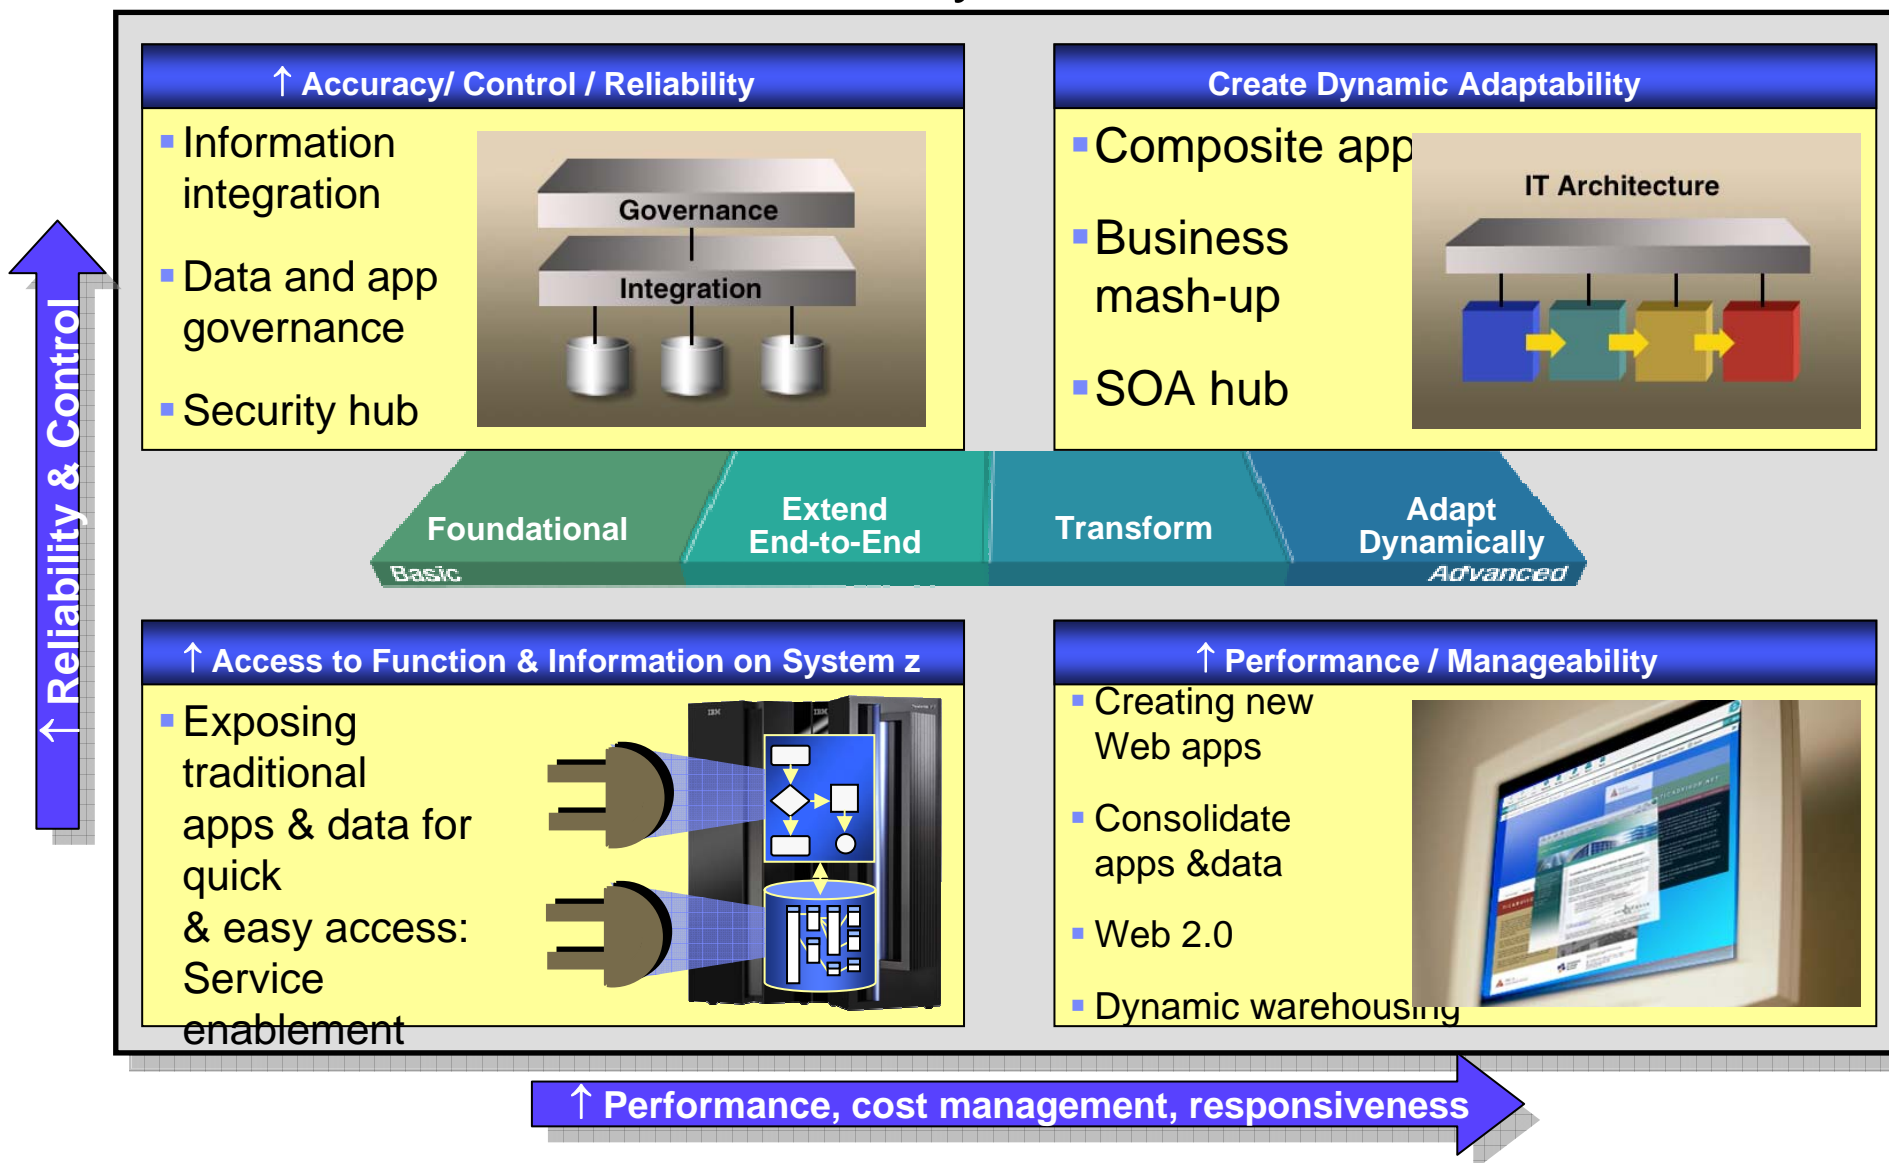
↑ Reliability & Control

↑ Accuracy/ Control / Reliability

Information integration

Data and app governance

Security hub

Governance

Integration

Create Dynamic Adaptability

Composite app

Business mash-up

SOA hub

IT Architecture

Foundational

Basic

Extend End-to-End

Transform

Adapt Dynamically

Advanced

↑ Access to Function & Information on System z

Exposing traditional apps & data for quick & easy access: Service enablement

↑ Performance / Manageability

Creating new Web apps

Consolidate apps &data

Web 2.0

Dynamic warehousing

↑ Performance, cost management, responsiveness